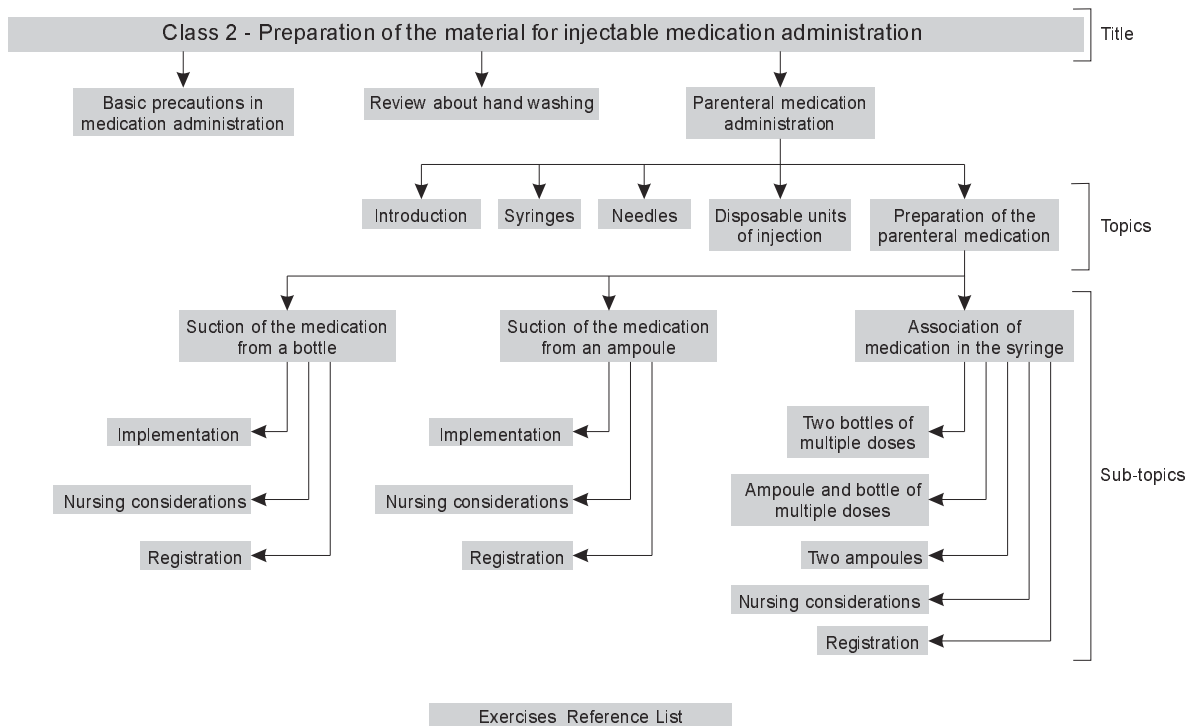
Class 2 - Preparation of the material for injectable medication administration

Title

Basic precautions in medication administration

Review about hand washing

Parenteral medication administration

Introduction

Syringes

Needles

Disposable units of injection

Preparation of the parenteral medication

Topics

Suction of the medication from a bottle

Implementation

Nursing considerations

Registration

Suction of the medication from an ampoule

Implementation

Nursing considerations

Registration

Association of medication in the syringe

Two bottles of multiple doses

Ampoule and bottle of multiple doses

Two ampoules

Nursing considerations

Registration

Sub-topics

Exercises Reference List